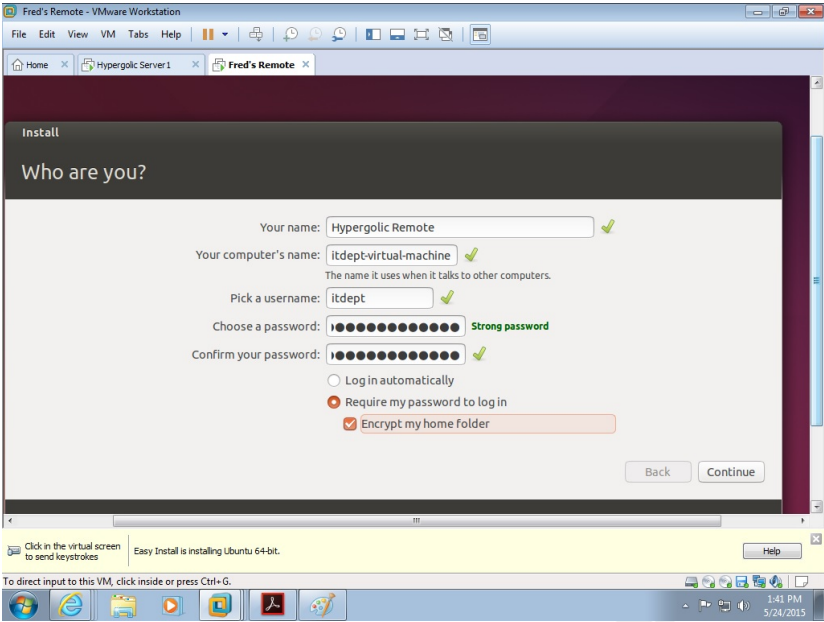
Fred's Remote - VMware Workstation

File Edit View VM Tabs Help

Home Hypergolic Server 1 Fred's Remote

Install

Who are you?

Your name: Hypergolic Remote

Your computer's name: itdept-virtual-machine

The name it uses when it talks to other computers.

Pick a username: itdept

Choose a password: ●●●●●●●●●●●●● Strong password

Confirm your password: ●●●●●●●●●●●●●

Log in automatically

Require my password to log in

Encrypt my home folder

Back Continue

Click in the virtual screen to send keystrokes

Easy Install is installing Ubuntu 64-bit.

Help

To direct input to this VM, click inside or press Ctrl+G.

1:41 PM
5/24/2015